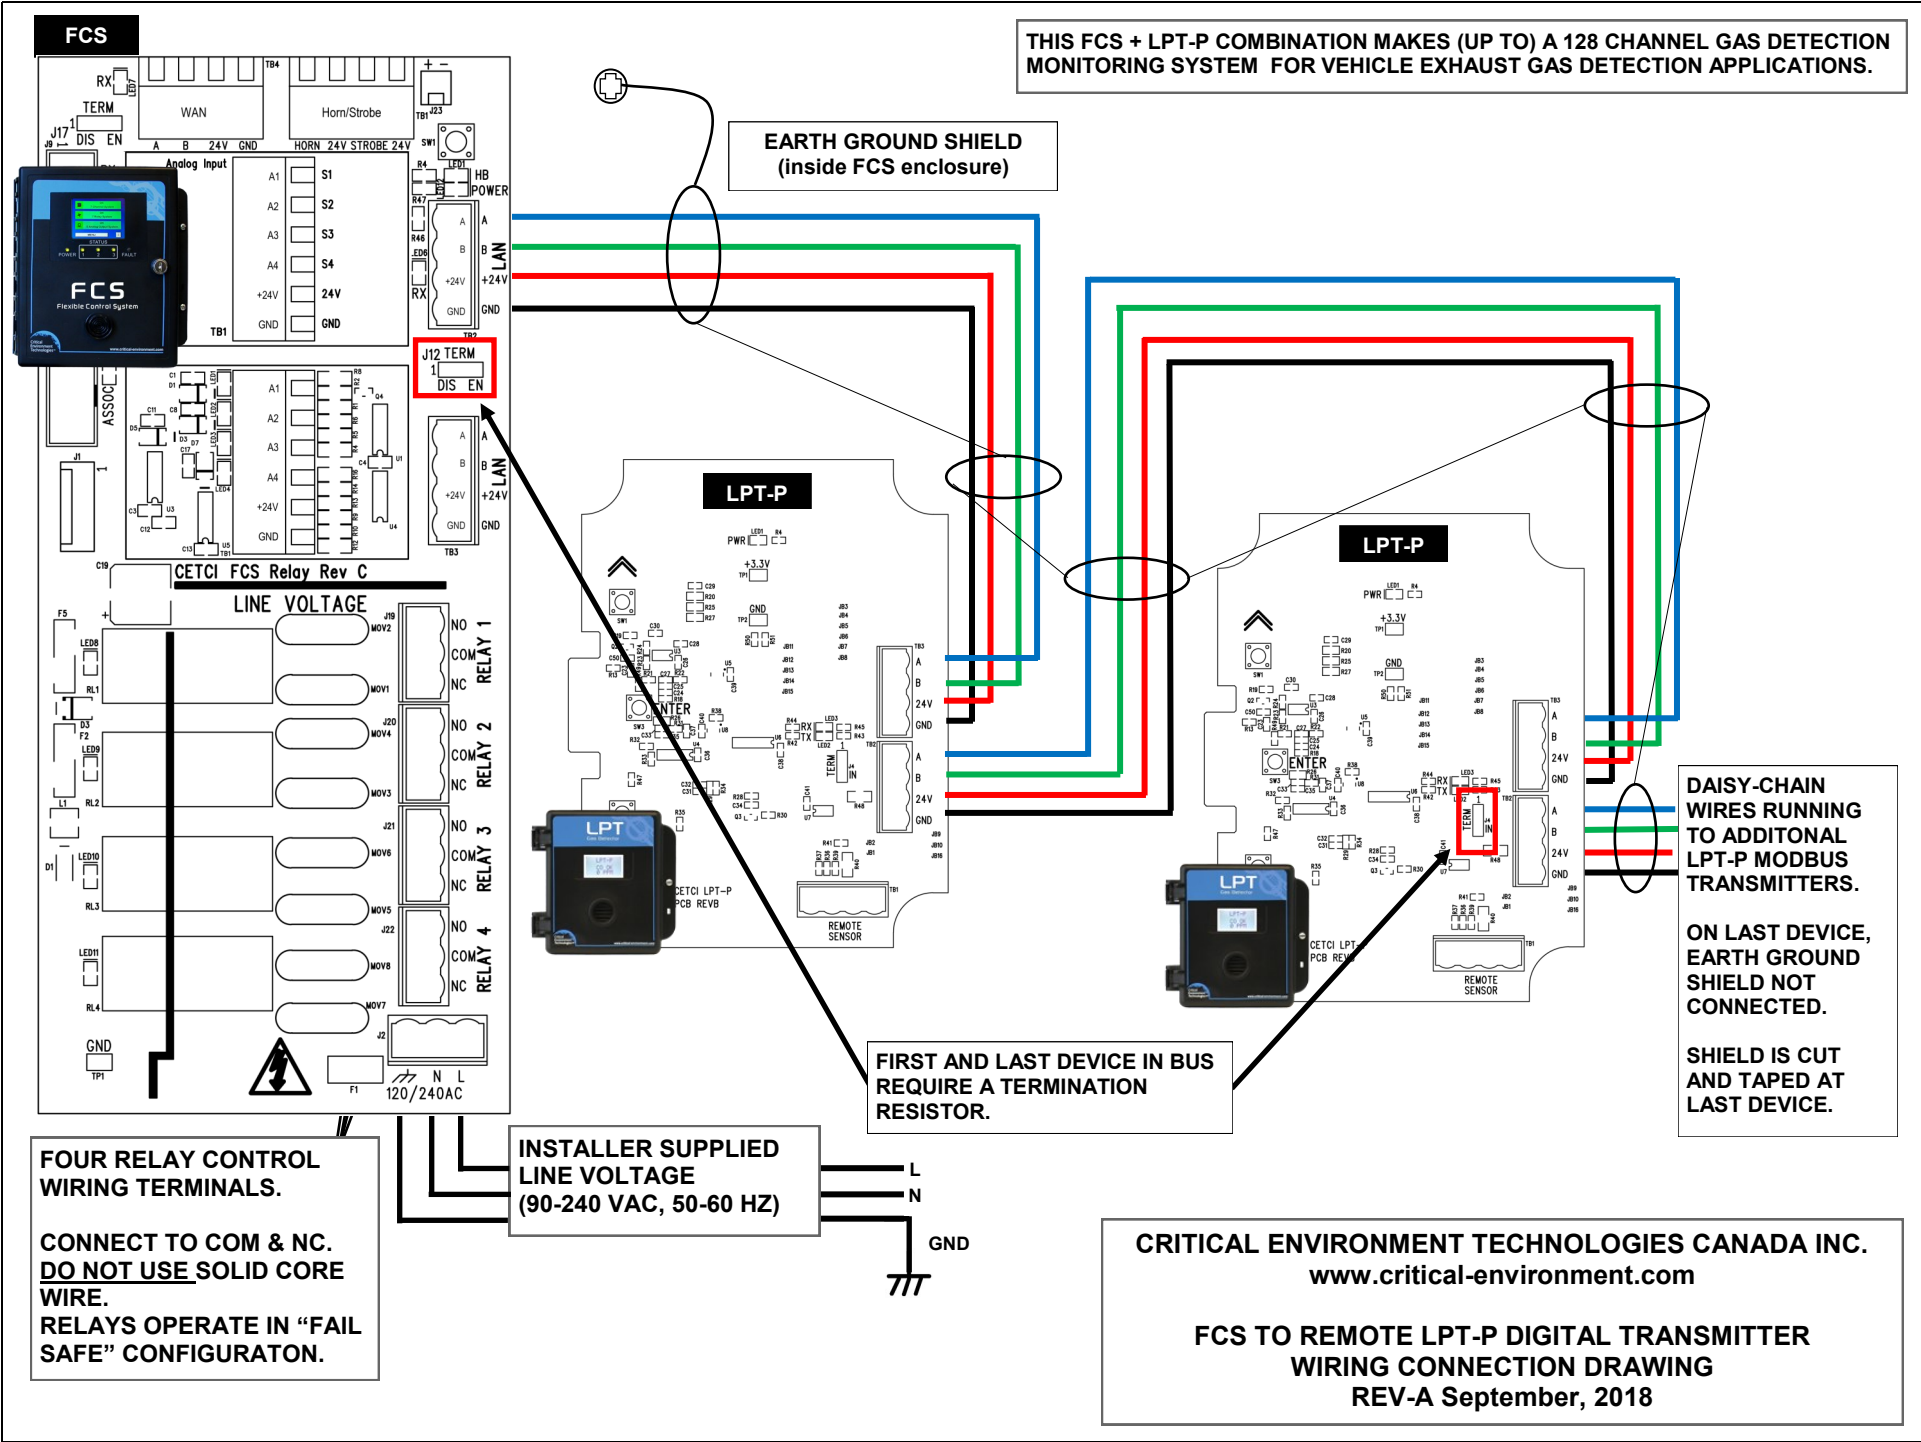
FCS

THIS FCS + LPT-P COMBINATION MAKES (UP TO) A 128 CHANNEL GAS DETECTION MONITORING SYSTEM FOR VEHICLE EXHAUST GAS DETECTION APPLICATIONS.

EARTH GROUND SHIELD (inside FCS enclosure)

RX TERM J17 DIS EN WAN Horn/Strobe A B 24V GND HORN 24V STROBE 24V TB4 J23 TB1 SW1 LED1 HB POWER

Analog Input A1 S1 A2 S2 A3 S3 A4 S4 +24V 24V GND GND TB1

A B +24V GND LAN A B +24V GND TB2

J12 TERM 1 DIS EN

A1 A2 A3 A4 +24V GND ASSOC J1

A B +24V GND LAN A B +24V GND TB3

CETCI FCS Relay Rev C

LINE VOLTAGE

NO COM NC RELAY 1
NO COM NC RELAY 2
NO COM NC RELAY 3
NO COM NC RELAY 4

GND TP1 F1 N L 120/240AC

LPT-P

PWR +3.3V GND ENTER RX TX TERM IN A B 24V GND A B 24V GND CETCI LPT-P PCB REVB REMOTE SENSOR

LPT-P

PWR +3.3V GND ENTER RX TX TERM IN A B 24V GND A B 24V GND CETCI LPT-P PCB REVB REMOTE SENSOR

LPT

DAISY-CHAIN WIRES RUNNING TO ADDITONAL LPT-P MODBUS TRANSMITTERS.

ON LAST DEVICE, EARTH GROUND SHIELD NOT CONNECTED.

SHIELD IS CUT AND TAPED AT LAST DEVICE.

FIRST AND LAST DEVICE IN BUS REQUIRE A TERMINATION RESISTOR.

FOUR RELAY CONTROL WIRING TERMINALS.

CONNECT TO COM & NC. DO NOT USE SOLID CORE WIRE.
RELAYS OPERATE IN “FAIL SAFE” CONFIGURATON.

INSTALLER SUPPLIED LINE VOLTAGE (90-240 VAC, 50-60 HZ)

L
N
GND

CRITICAL ENVIRONMENT TECHNOLOGIES CANADA INC.
www.critical-environment.com

FCS TO REMOTE LPT-P DIGITAL TRANSMITTER WIRING CONNECTION DRAWING
REV-A September, 2018